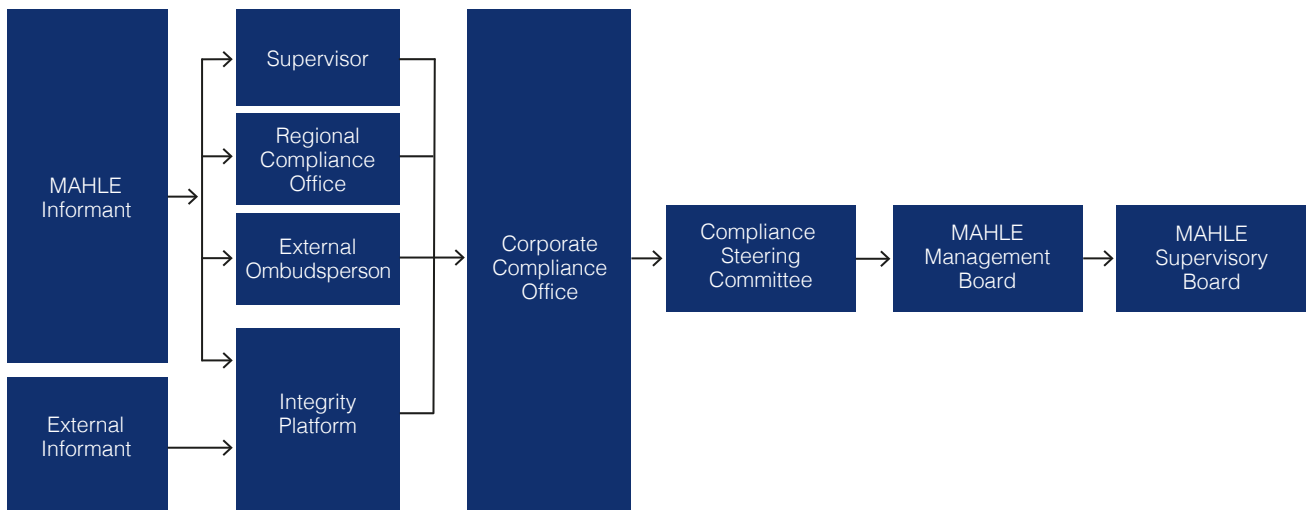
MAHLE Informant

External Informant

Supervisor

Regional Compliance Office

External Ombudsperson

Integrity Platform

Corporate Compliance Office

Compliance Steering Committee

MAHLE Management Board

MAHLE Supervisory Board